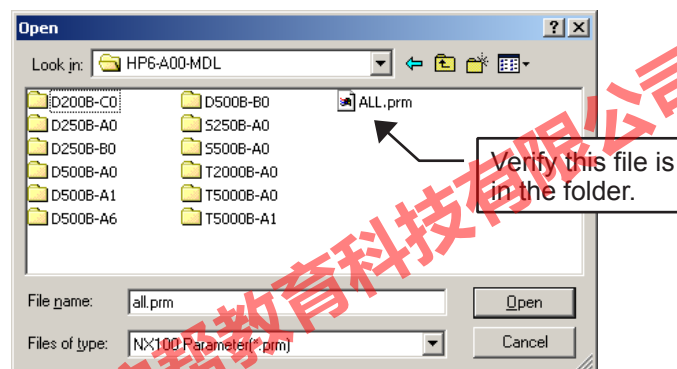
Open

? X

Look in: HP6-A00-MDL

D200B-C0
D250B-A0
D250B-B0
D500B-A0
D500B-A1
D500B-A6
D500B-B0
S250B-A0
S500B-A0
T2000B-A0
T5000B-A0
T5000B-A1
ALL.prm

Verify this file is in the folder.

File name: all.prm

Files of type: NX100 Parameter(*.prm)

Open

Cancel

帮教育科技有限公司